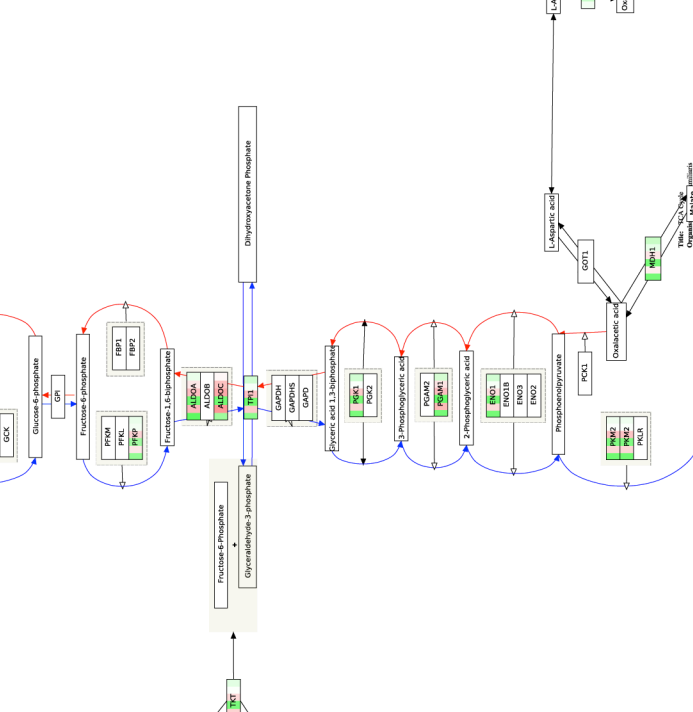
L-A

Ox

Title: TCA Cycle
Organism: Mus musculus

Dihydroxyacetone Phosphate

L-Aspartic acid

GOT1

MDH1

Oxaloacetic acid

PCK1

GCK

Glucose-6-phosphate

GPI

Fructose-6-phosphate

FBP1
FBP2

PFKM
PFKL
PFKP

Fructose-1,6-biphosphate

ALDOA
ALDOB
ALDOC

TPI1

GAPDH
GAPDHS
GAPD

Glyceric acid 1,3-biphosphate

PGK1
PGK2

3-Phosphoglyceric acid

PGAM2
PGAM1

2-Phosphoglyceric acid

ENO1
ENO1B
ENO3
ENO2

Phosphoenolpyruvate

PKM2
PKM2
PKLR

Fructose-6-Phosphate
+
Glyceraldehyde-3-phosphate

TKT